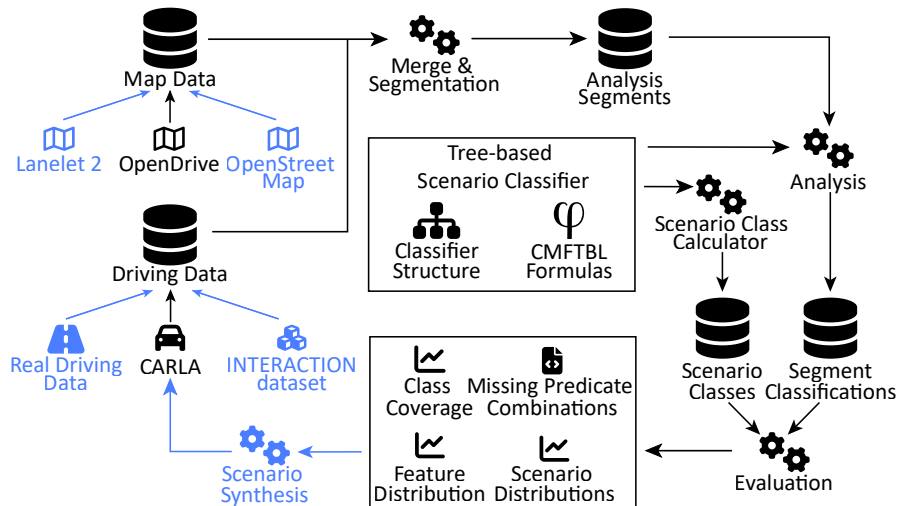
Map Data

Lanelet 2

OpenDrive

OpenStreet Map

Merge & Segmentation

Analysis Segments

Tree-based Scenario Classifier

Classifier Structure

$\varphi$

CMFTBL Formulas

Analysis

Scenario Class Calculator

Driving Data

Real Driving Data

CARLA

INTERACTION dataset

Scenario Classes

Segment Classifications

Class Coverage

Missing Predicate Combinations

Feature Distribution

Scenario Distributions

Evaluation

Scenario Synthesis